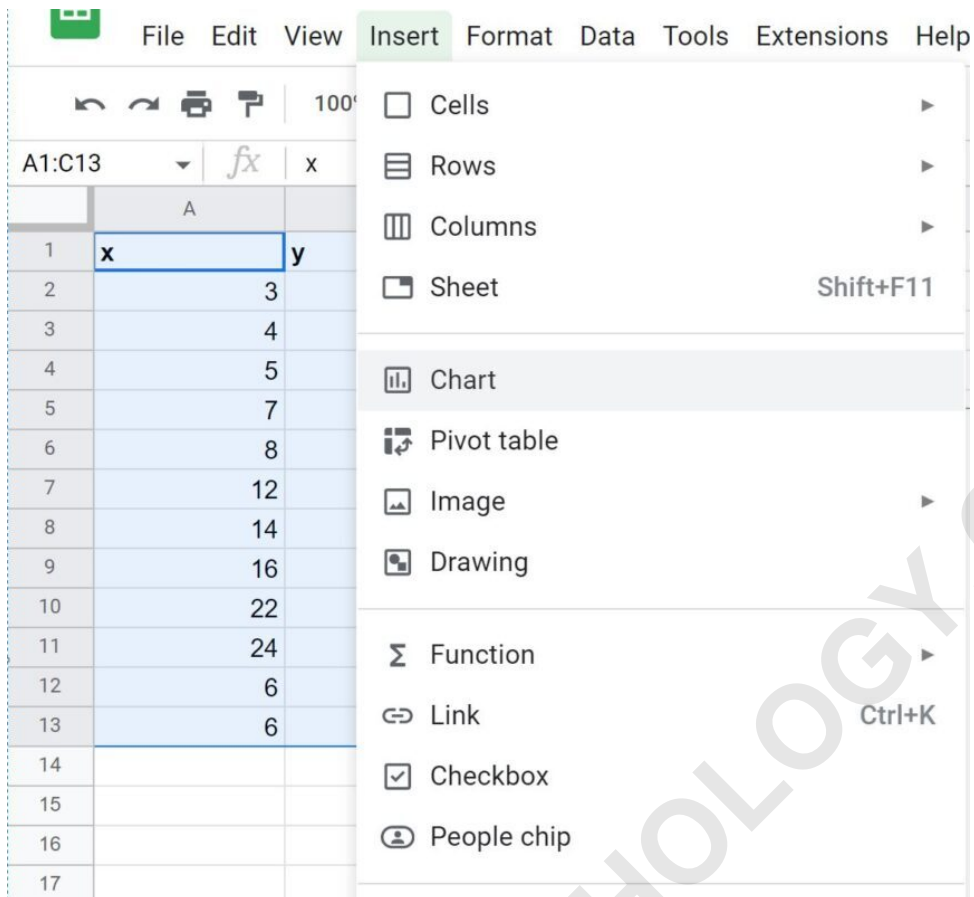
File Edit View Insert Format Data Tools Extensions Help

100

A1:C13 $fx$ x

| | A | |
|---|---|---|
| 1 | x | y |
| 2 | 3 | |
| 3 | 4 | |
| 4 | 5 | |
| 5 | 7 | |
| 6 | 8 | |
| 7 | 12 | |
| 8 | 14 | |
| 9 | 16 | |
| 10 | 22 | |
| 11 | 24 | |
| 12 | 6 | |
| 13 | 6 | |
| 14 | | |
| 15 | | |
| 16 | | |
| 17 | | |

Cells
Rows
Columns
Sheet Shift+F11

Chart
Pivot table
Image
Drawing

Function
Link Ctrl+K
Checkbox
People chip

HOLOGY